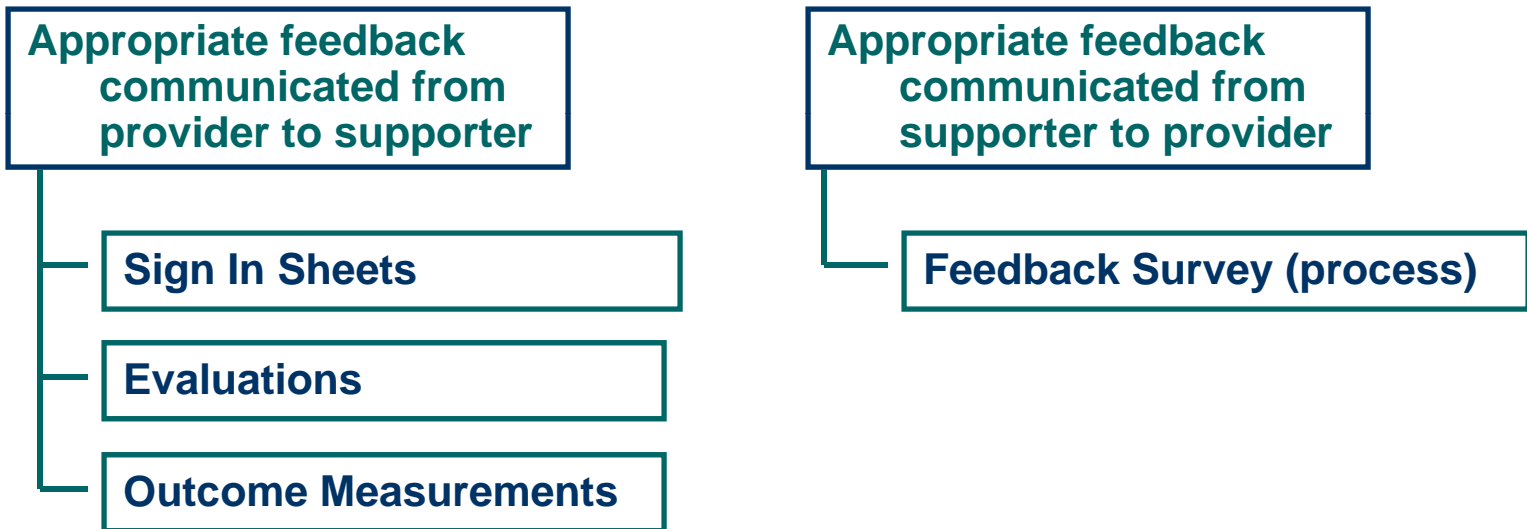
Appropriate feedback communicated from provider to supporter

Sign In Sheets

Evaluations

Outcome Measurements

Appropriate feedback communicated from supporter to provider

Feedback Survey (process)